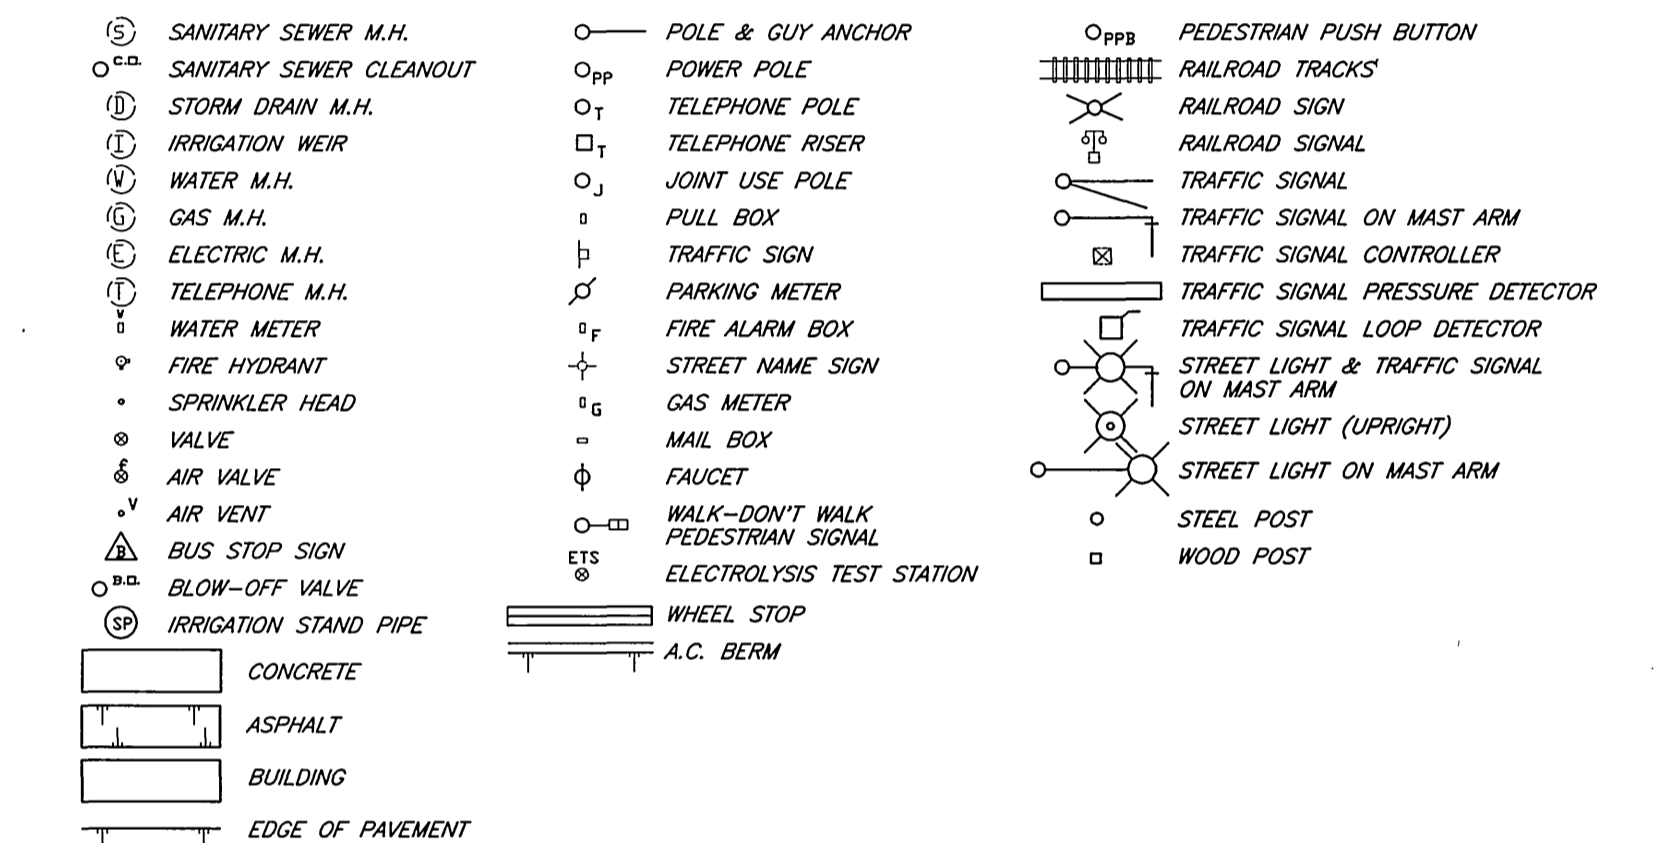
S SANITARY SEWER M.H.
C.O. SANITARY SEWER CLEANOUT
D STORM DRAIN M.H.
I IRRIGATION WEIR
W WATER M.H.
G GAS M.H.
E ELECTRIC M.H.
T TELEPHONE M.H.
V WATER METER
FIRE HYDRANT
SPRINKLER HEAD
VALVE
AIR VALVE
V AIR VENT
B BUS STOP SIGN
B.O. BLOW-OFF VALVE
SP IRRIGATION STAND PIPE
CONCRETE
ASPHALT
BUILDING
EDGE OF PAVEMENT

POLE & GUY ANCHOR
PP POWER POLE
T TELEPHONE POLE
T TELEPHONE RISER
J JOINT USE POLE
PULL BOX
TRAFFIC SIGN
PARKING METER
F FIRE ALARM BOX
STREET NAME SIGN
G GAS METER
MAIL BOX
FAUCET
WALK-DON'T WALK PEDESTRIAN SIGNAL
ETS ELECTROLYSIS TEST STATION
WHEEL STOP
A.C. BERM

PPB PEDESTRIAN PUSH BUTTON
RAILROAD TRACKS
RAILROAD SIGN
RAILROAD SIGNAL
TRAFFIC SIGNAL
TRAFFIC SIGNAL ON MAST ARM
TRAFFIC SIGNAL CONTROLLER
TRAFFIC SIGNAL PRESSURE DETECTOR
TRAFFIC SIGNAL LOOP DETECTOR
STREET LIGHT & TRAFFIC SIGNAL ON MAST ARM
STREET LIGHT (UPRIGHT)
STREET LIGHT ON MAST ARM
STEEL POST
WOOD POST